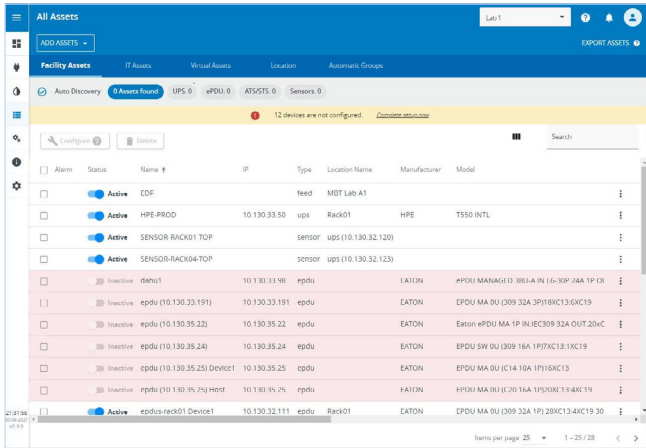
All Assets

Lab1

ADD ASSETS

EXPORT ASSETS

Facility Assets | IT Assets | Virtual Assets | Location | Automatic Groups

Auto Discovery | 0 Assets found | UPS 0 | ePDU 0 | ATS/STS 0 | Sensors 0

12 devices are not configured. Complete setup now

Configure | Delete

Search

| | Alarm | Status | Name ↑ | IP | Type | Location Name | Manufacturer | Model |
|---|---|---|---|---|---|---|---|---|
| | | Active | EDF | | feed | MDT Lab A1 | | |
| | | Active | HPE-PROD | 10.130.33.50 | ups | Rack01 | HPE | T550 INTL |
| | | Active | SENSOR-RACK01 TOP | | sensor | ups (10.130.32.120) | | |
| | | Active | SENSOR-RACK04-TOP | | sensor | ups (10.130.32.123) | | |
| | | Inactive | dahu1 | 10.130.33.98 | epdu | | EATON | ePDU MANAGED 380-A IN L6-30P 24A 1P OU |
| | | Inactive | epdu (10.130.33.191) | 10.130.33.191 | epdu | | EATON | EPDU MA 0U (309 32A 3P)18XC13:6XC19 |
| | | Inactive | epdu (10.130.35.22) | 10.130.35.22 | epdu | | EATON | Eaton ePDU MA 1P IN:IEC309 32A OUT:20xC |
| | | Inactive | epdu (10.130.35.24) | 10.130.35.24 | epdu | | EATON | EPDU SW 0U (309 16A 1P)7XC13:1XC19 |
| | | Inactive | epdu (10.130.35.25) Device1 | 10.130.35.25 | epdu | | EATON | EPDU MA 0U (C14 10A 1P)16XC13 |
| | | Inactive | epdu (10.130.35.25) Host | 10.130.35.25 | epdu | | EATON | EPDU MA 0U (C20 16A 1P)20XC13:4XC19 |
| | | Active | epdus-rack01 Device1 | 10.130.32.111 | epdu | Rack01 | | EPDU MA 0U (309 32A 1P) 28XC13:4XC19 30 |

21:31:56

Items per page 25 | 1 – 25 / 28